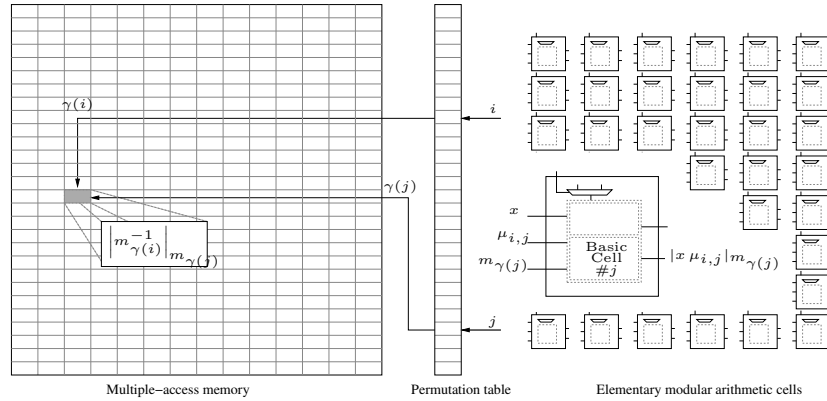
$\gamma(i)$

$i$

$\gamma(j)$

$\left|m_{\gamma(i)}^{-1}\right|_{m_{\gamma(j)}}$

$x$

$\mu_{i,j}$

$m_{\gamma(j)}$

Basic Cell #$j$

$|x\,\mu_{i,j}|_{m_{\gamma(j)}}$

$j$

Multiple−access memory

Permutation table

Elementary modular arithmetic cells